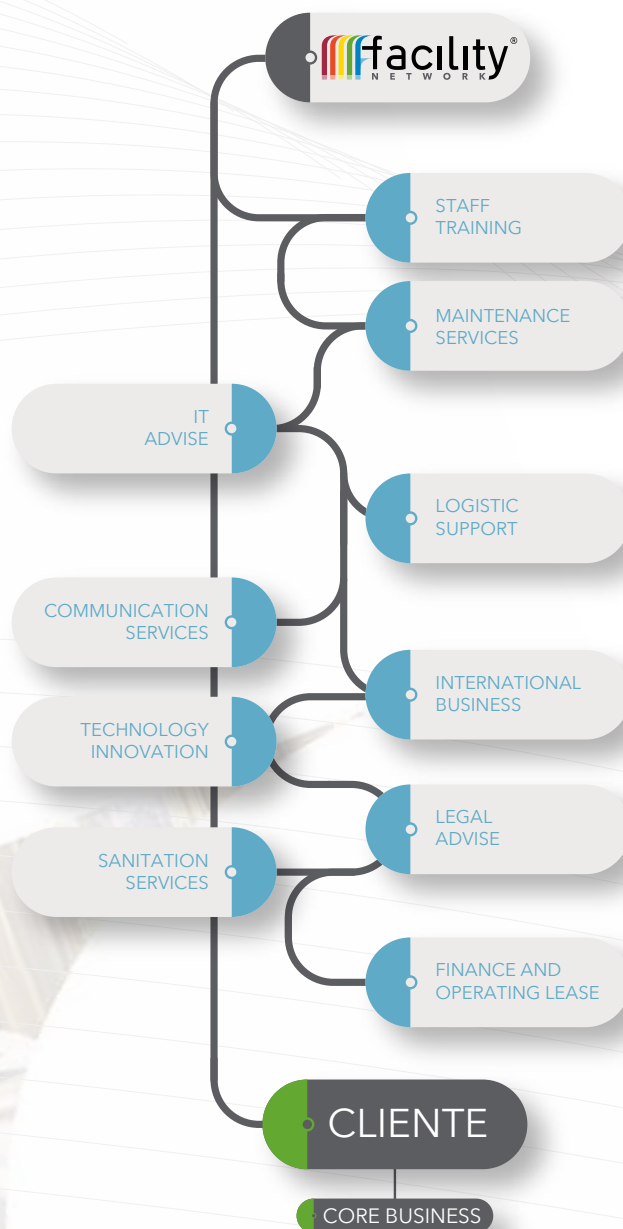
facility®
NETWORK

STAFF TRAINING

MAINTENANCE SERVICES

IT ADVISE

LOGISTIC SUPPORT

COMMUNICATION SERVICES

INTERNATIONAL BUSINESS

TECHNOLOGY INNOVATION

LEGAL ADVISE

SANITATION SERVICES

FINANCE AND OPERATING LEASE

CLIENTE

CORE BUSINESS